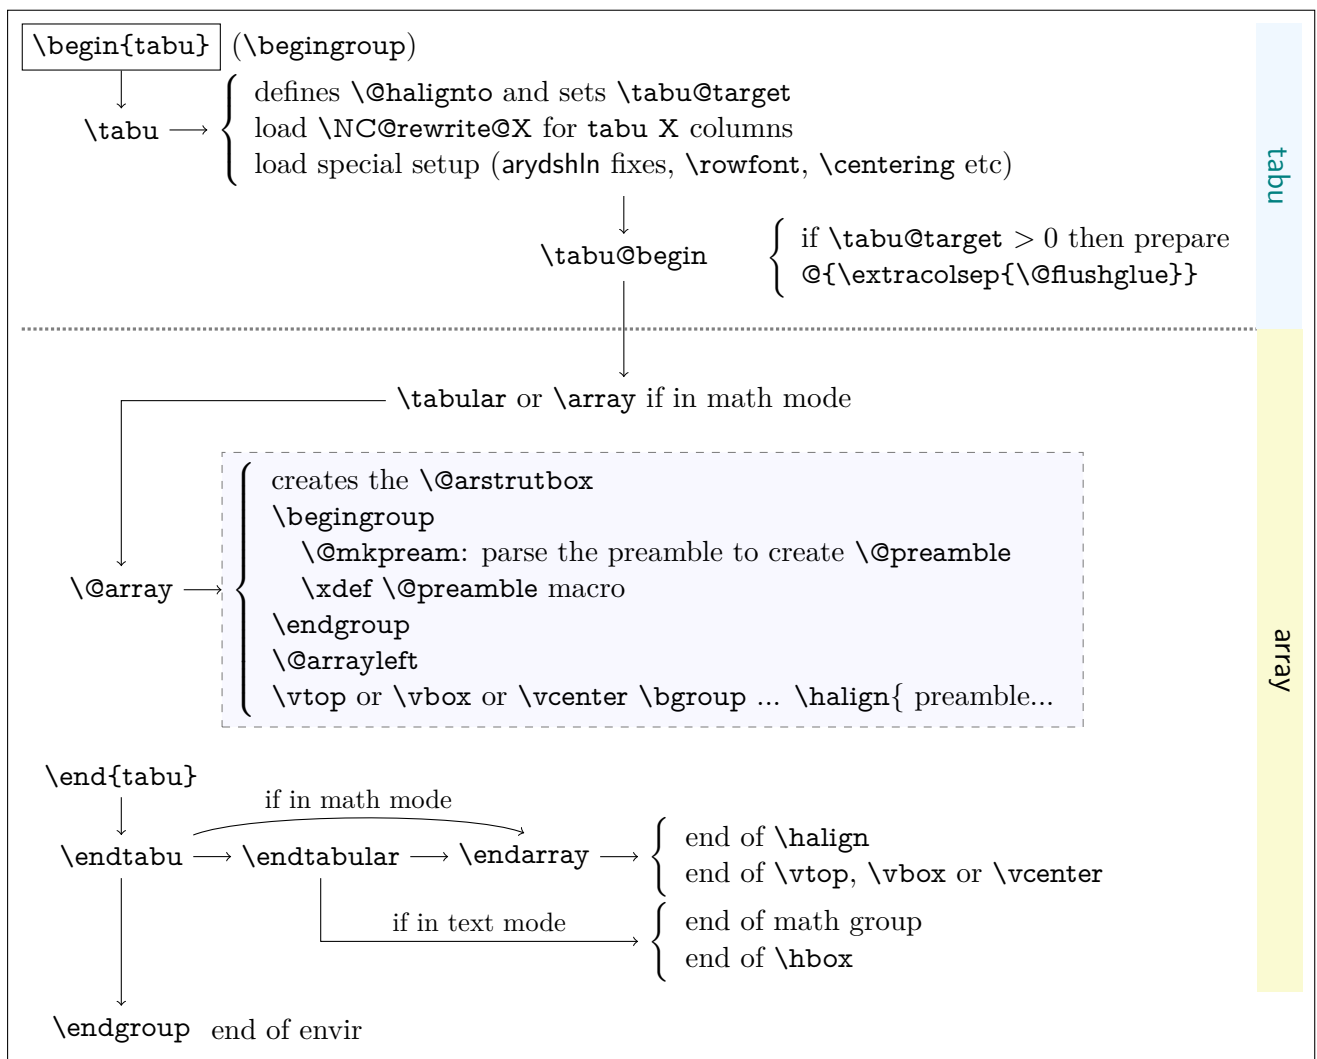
\begin{tabu} (\begingroup)

\tabu ⟶ defines \@halignto and sets \tabu@target
load \NC@rewrite@X for tabu X columns
load special setup (arydshln fixes, \rowfont, \centering etc)

\tabu@begin

if \tabu@target $> 0$ then prepare
@{\extracolsep{\@flushglue}}

tabu

\tabular or \array if in math mode

\@array ⟶ creates the \@arstrutbox
\begingroup
\@mkpream: parse the preamble to create \@preamble
\xdef \@preamble macro
\endgroup
\@arrayleft
\vtop or \vbox or \vcenter \bgroup ... \halign{ preamble...

array

\end{tabu}

if in math mode

\endtabu ⟶ \endtabular ⟶ \endarray ⟶ end of \halign
end of \vtop, \vbox or \vcenter

if in text mode

end of math group
end of \hbox

\endgroup end of envir